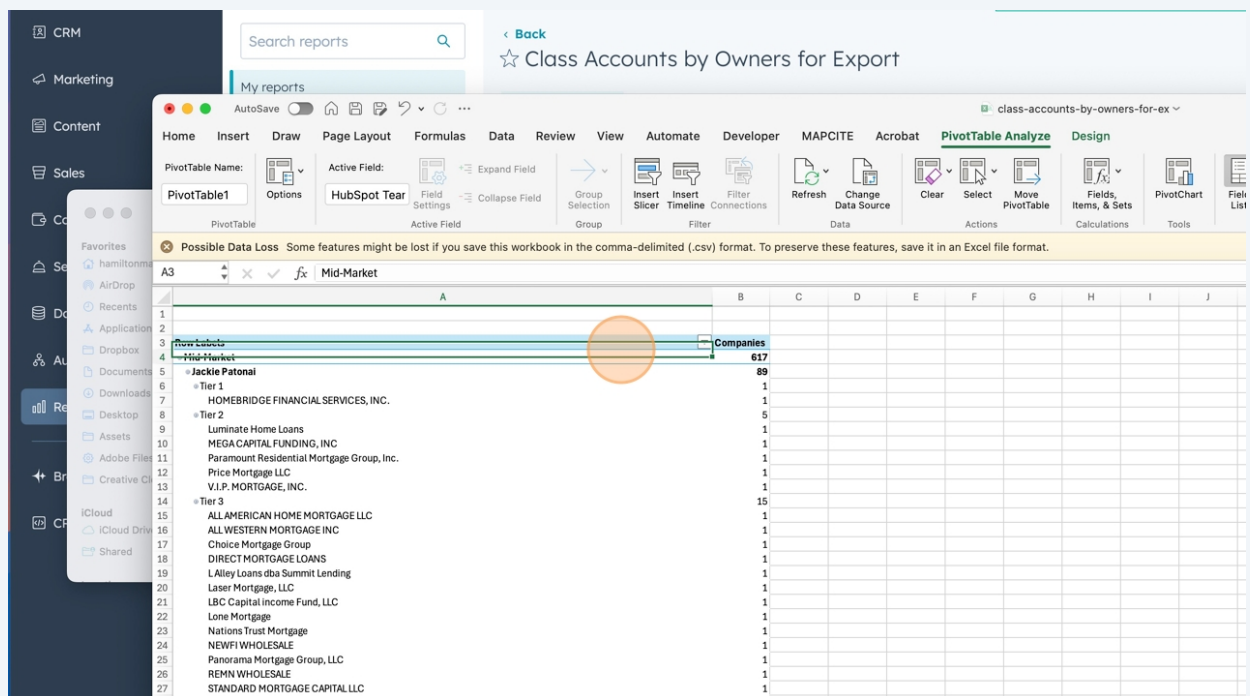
CRM
Marketing
Content
Sales
Co
Se
Do
Au
Re
Br
CF

Search reports
My reports

‹ Back
☆ Class Accounts by Owners for Export

Favorites
hamiltonma
AirDrop
Recents
Application
Dropbox
Documents
Downloads
Desktop
Assets
Adobe Files
Creative Cl
iCloud
iCloud Drive
Shared

AutoSave
class-accounts-by-owners-for-ex

Home Insert Draw Page Layout Formulas Data Review View Automate Developer MAPCITE Acrobat PivotTable Analyze Design

PivotTable Name: PivotTable1 Options PivotTable
Active Field: HubSpot Tear Field Settings Expand Field Collapse Field Active Field
Group Selection Group
Insert Slicer Insert Timeline Filter Connections Filter
Refresh Change Data Source Data
Clear Select Move PivotTable Actions
Fields, Items, & Sets Calculations
PivotChart Tools
Field List

Possible Data Loss Some features might be lost if you save this workbook in the comma-delimited (.csv) format. To preserve these features, save it in an Excel file format.

A3 Mid-Market

| | A | B | C | D | E | F | G | H | I | J |
|---|---|---|---|---|---|---|---|---|---|---|
| 1 | | | | | | | | | | |
| 2 | | | | | | | | | | |
| 3 | Row Labels | Companies | | | | | | | | |
| 4 | Mid-Market | 617 | | | | | | | | |
| 5 | Jackie Patonai | 89 | | | | | | | | |
| 6 | Tier 1 | 1 | | | | | | | | |
| 7 | HOMEBRIDGE FINANCIAL SERVICES, INC. | 1 | | | | | | | | |
| 8 | Tier 2 | 5 | | | | | | | | |
| 9 | Luminate Home Loans | 1 | | | | | | | | |
| 10 | MEGA CAPITAL FUNDING, INC | 1 | | | | | | | | |
| 11 | Paramount Residential Mortgage Group, Inc. | 1 | | | | | | | | |
| 12 | Price Mortgage LLC | 1 | | | | | | | | |
| 13 | V.I.P. MORTGAGE, INC. | 1 | | | | | | | | |
| 14 | Tier 3 | 15 | | | | | | | | |
| 15 | ALL AMERICAN HOME MORTGAGE LLC | 1 | | | | | | | | |
| 16 | ALL WESTERN MORTGAGE INC | 1 | | | | | | | | |
| 17 | Choice Mortgage Group | 1 | | | | | | | | |
| 18 | DIRECT MORTGAGE LOANS | 1 | | | | | | | | |
| 19 | L Alley Loans dba Summit Lending | 1 | | | | | | | | |
| 20 | Laser Mortgage, LLC | 1 | | | | | | | | |
| 21 | LBC Capital income Fund, LLC | 1 | | | | | | | | |
| 22 | Lone Mortgage | 1 | | | | | | | | |
| 23 | Nations Trust Mortgage | 1 | | | | | | | | |
| 24 | NEWFI WHOLESALE | 1 | | | | | | | | |
| 25 | Panorama Mortgage Group, LLC | 1 | | | | | | | | |
| 26 | REMN WHOLESALE | 1 | | | | | | | | |
| 27 | STANDARD MORTGAGE CAPITAL LLC | 1 | | | | | | | | |